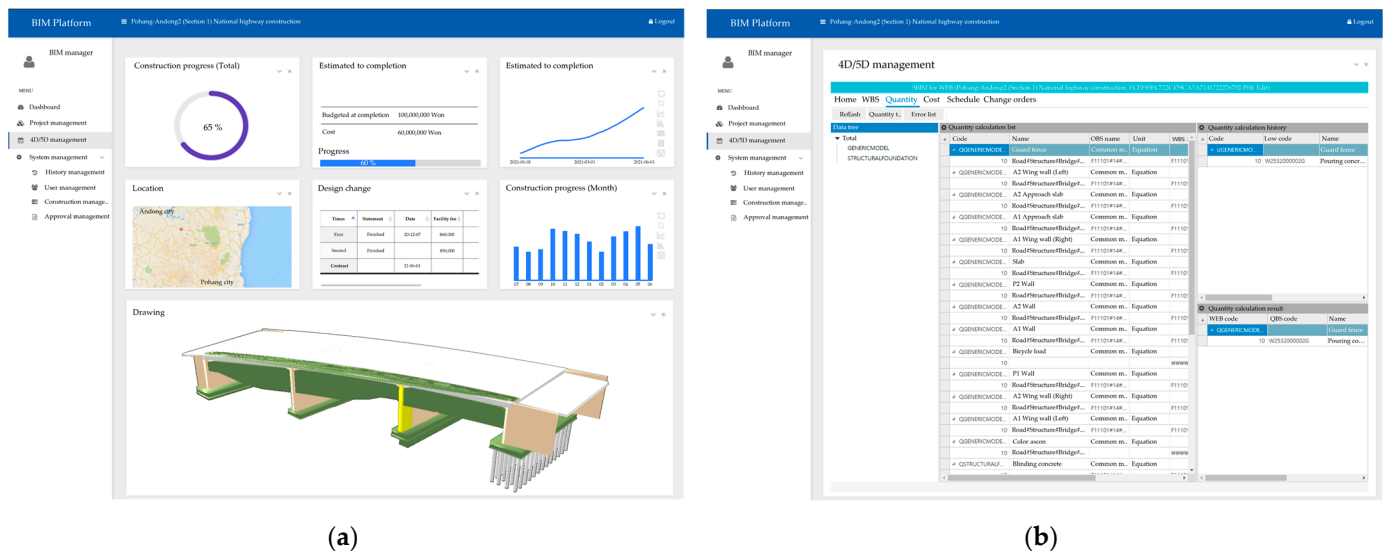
BIM Platform
Pohang-Andong2 (Section 1) National highway construction
Logout

BIM manager

MENU
Dashboard
Project management
4D/5D management
System management
History management
User management
Construction manage..
Approval management

Construction progress (Total)
65 %

Estimated to completion
Budgeted at completion 100,000,000 Won
Cost 60,000,000 Won
Progress
60 %

Estimated to completion
2021-01-01 2021-03-01 2021-06-01

Location
Andong city
Pohang city

Design change

| Times | Statement | Date | Facility fee |
|---|---|---|---|
| First | Finished | 20-12-07 | 860,000 |
| Second | Finished | | 850,000 |
| Contract | | 21-01-01 | |

Construction progress (Month)
07 08 09 10 11 12 01 02 03 04 05 06

Drawing

(a)

BIM Platform
Pohang-Andong2 (Section 1) National highway construction
Logout

BIM manager

MENU
Dashboard
Project management
4D/5D management
System management
History management
User management
Construction manage..
Approval management

4D/5D management
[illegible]
Home WBS Quantity Cost Schedule Change orders
Refresh Quantity c.. Error list

Data tree
Total
GENERICMODEL
STRUCTURALFOUNDATION

Quantity calculation list

| Code | Name | OBS name | Unit | WBS |
|---|---|---|---|---|
| QGENERICMODE... | Guard fence | Common m.. | Equation | |
| 10 | Road#Structure#Bridge#... | F1110#1##... | | F1110 |
| QGENERICMODE... | A2 Wing wall (Left) | Common m.. | Equation | |
| 10 | Road#Structure#Bridge#... | F1110#1##... | | F1110 |
| QGENERICMODE... | A2 Approach slab | Common m.. | Equation | |
| 10 | Road#Structure#Bridge#... | F1110#1##... | | F1110 |
| QGENERICMODE... | A1 Approach slab | Common m.. | Equation | |
| 10 | Road#Structure#Bridge#... | F1110#1##... | | F1110 |
| QGENERICMODE... | A1 Wing wall (Right) | Common m.. | Equation | |
| 10 | Road#Structure#Bridge#... | F1110#1##... | | F1110 |
| QGENERICMODE... | Slab | Common m.. | Equation | |
| 10 | Road#Structure#Bridge#... | F1110#1##... | | F1110 |
| QGENERICMODE... | P2 Wall | Common m.. | Equation | |
| 10 | Road#Structure#Bridge#... | F1110#1##... | | F1110 |
| QGENERICMODE... | A2 Wall | Common m.. | Equation | |
| 10 | Road#Structure#Bridge#... | F1110#1##... | | F1110 |
| QGENERICMODE... | A1 Wall | Common m.. | Equation | |
| 10 | Road#Structure#Bridge#... | F1110#1##... | | F1110 |
| QGENERICMODE... | Bicycle load | Common m.. | Equation | |
| 10 | | | | wwww |
| QGENERICMODE... | P1 Wall | Common m.. | Equation | |
| 10 | Road#Structure#Bridge#... | F1110#1##... | | F1110 |
| QGENERICMODE... | A2 Wing wall (Right) | Common m.. | Equation | |
| 10 | Road#Structure#Bridge#... | F1110#1##... | | F1110 |
| QGENERICMODE... | A1 Wing wall (Left) | Common m.. | Equation | |
| 10 | Road#Structure#Bridge#... | F1110#1##... | | F1110 |
| QGENERICMODE... | Color ascon | Common m.. | Equation | |
| 10 | Road#Structure#Bridge#... | | | wwww |
| QSTRUCTURALF... | Blinding concrete | Common m.. | Equation | |

Quantity calculation history

| Code | Low code | Name |
|---|---|---|
| UGENERICMODE... | | Guard fence |
| 10 | W2532000002G | Pouring concr... |

Quantity calculation result

| WEB code | OBS code | Name |
|---|---|---|
| QGENERICMODE... | | Guard fence |
| 10 | W2532000002G | Pouring co... |

(b)